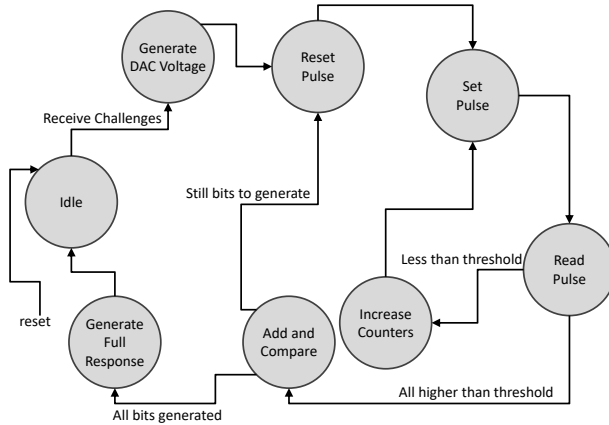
Generate DAC Voltage

Reset Pulse

Set Pulse

Receive Challenges

Idle

Still bits to generate

Less than threshold

Read Pulse

reset

Generate Full Response

Add and Compare

Increase Counters

All higher than threshold

All bits generated